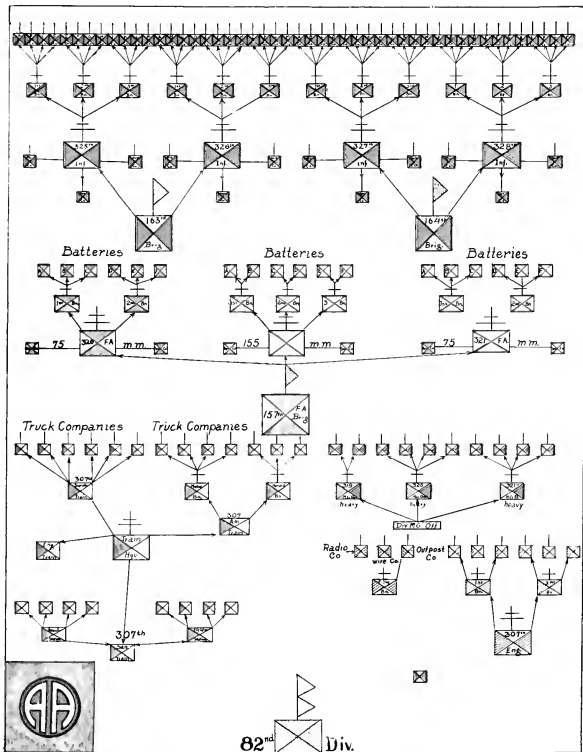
325th Inf.

326th Inf.

327th Inf.

328th Inf.

163rd Brig.

164th Brig.

Batteries

Batteries

Batteries

320 FA

75

mm.

155

mm.

75

321 FA

mm.

157th FA Brig.

Truck Companies

Truck Companies

307th

307 Am. Train

Train Hqr.

Div. M.G. Off

heavy

heavy

heavy

Radio Co

Wire Co

Outpost Co

307th Eng.

307th

82nd

Div.